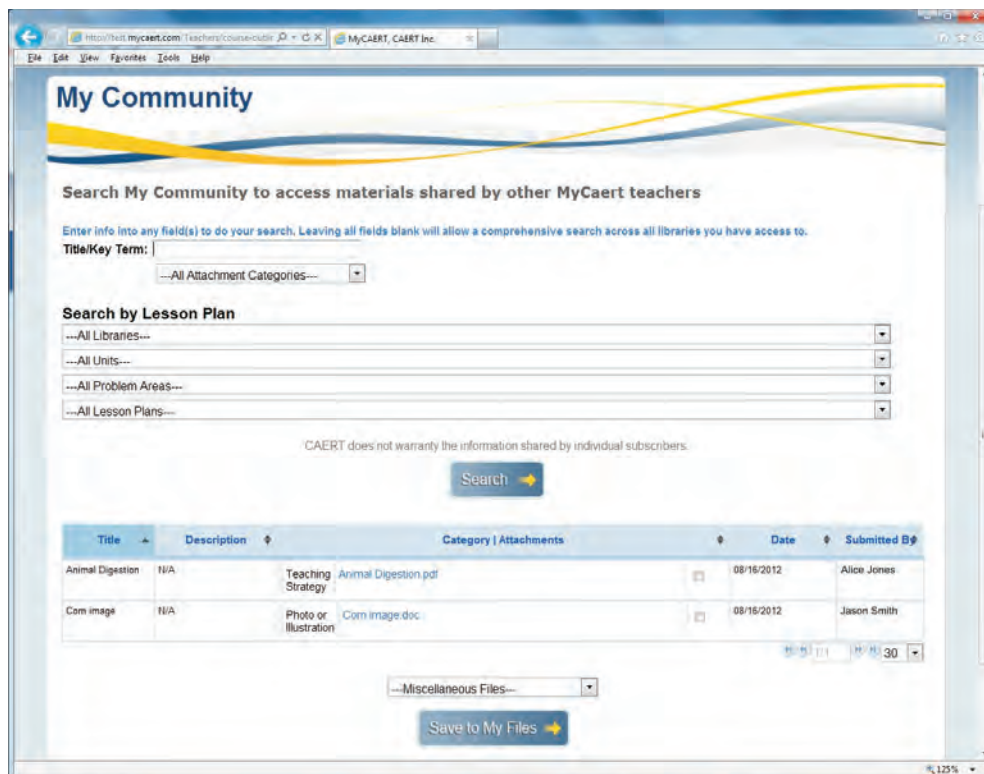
http://test.mycaert.com/Teachers/course-outlir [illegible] MyCAERT, CAERT Inc.

File Edit View Favorites Tools Help

My Community

Search My Community to access materials shared by other MyCaert teachers

Enter info into any field(s) to do your search. Leaving all fields blank will allow a comprehensive search across all libraries you have access to.

Title/Key Term:

---All Attachment Categories---

Search by Lesson Plan

---All Libraries---

---All Units---

---All Problem Areas---

---All Lesson Plans---

CAERT does not warranty the information shared by individual subscribers.

Search

| Title | Description | Category \| Attachments | | | Date | Submitted By |
|---|---|---|---|---|---|---|
| Animal Digestion | N/A | Teaching Strategy | Animal Digestion.pdf | | 08/16/2012 | Alice Jones |
| Corn image | N/A | Photo or Illustration | Corn image.doc | | 08/16/2012 | Jason Smith |

1/1 30

---Miscellaneous Files---

Save to My Files

125%